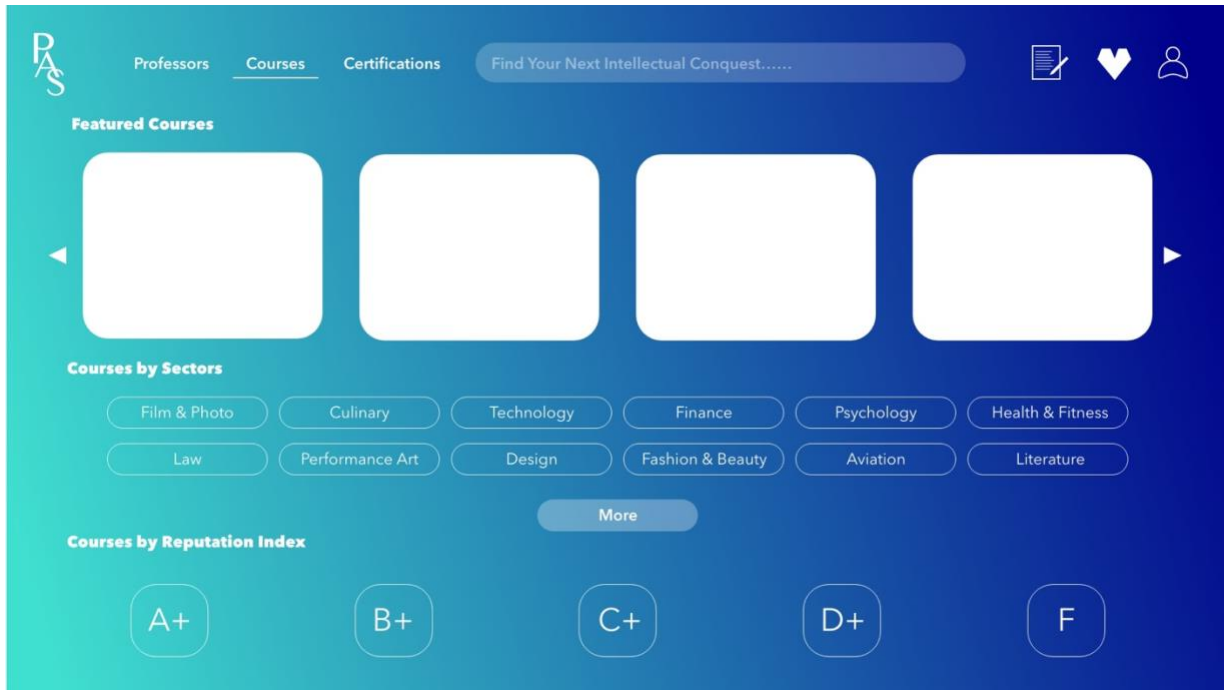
PAS

Professors Courses Certifications

Find Your Next Intellectual Conquest……

Featured Courses

◀ ▶

Courses by Sectors

Film & Photo
Culinary
Technology
Finance
Psychology
Health & Fitness
Law
Performance Art
Design
Fashion & Beauty
Aviation
Literature

More

Courses by Reputation Index

A+
B+
C+
D+
F